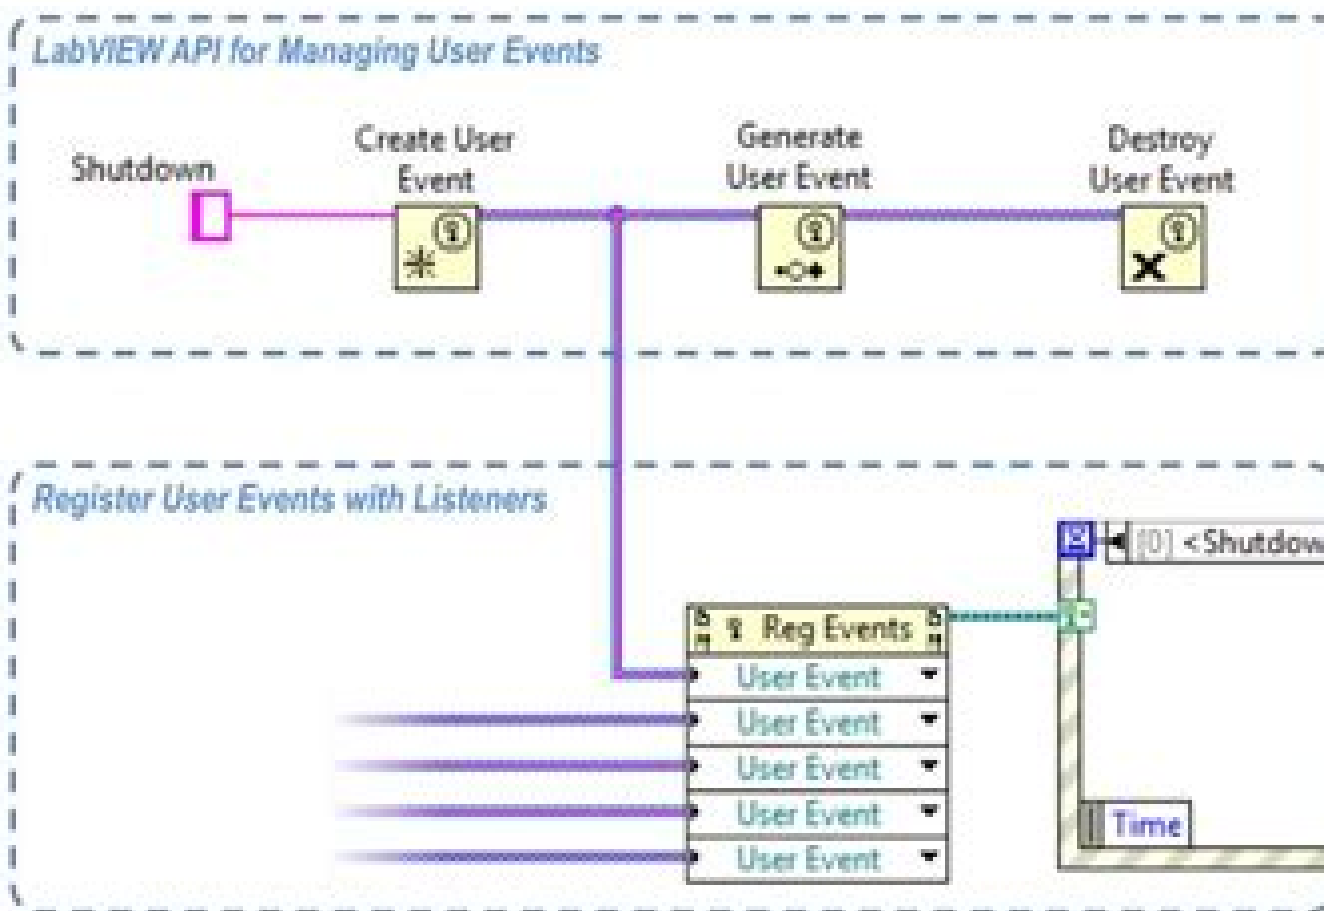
LabVIEW API for Managing User Events

Shutdown

Create User Event

Generate User Event

Destroy User Event

Register User Events with Listeners

[0] <Shutdow

Reg Events

User Event

User Event

User Event

User Event

User Event

Time